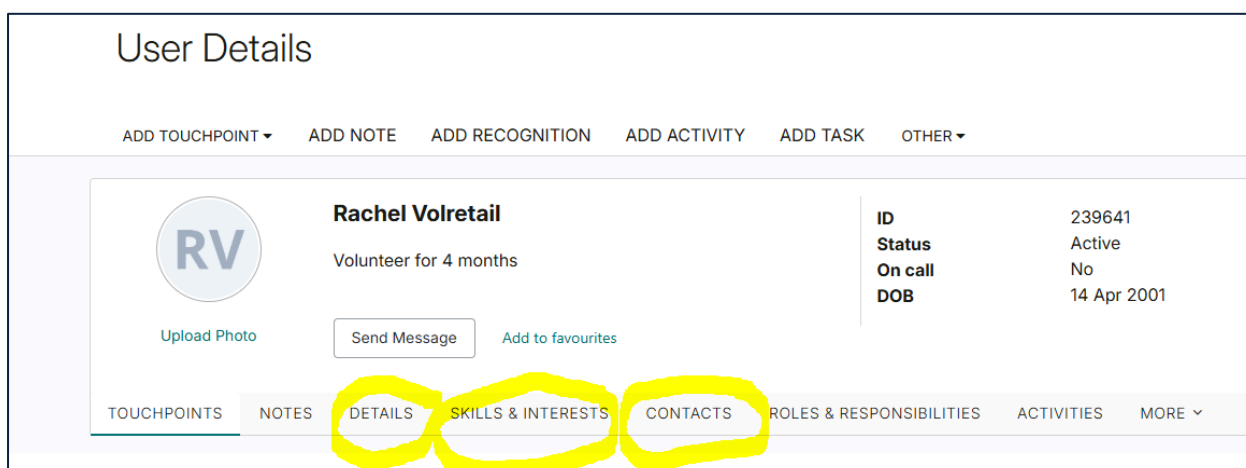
User Details

ADD TOUCHPOINT ▾ ADD NOTE ADD RECOGNITION ADD ACTIVITY ADD TASK OTHER ▾

RV

Upload Photo

Rachel Volretail

Volunteer for 4 months

Send Message Add to favourites

| | |
|---|---|
| **ID** | 239641 |
| **Status** | Active |
| **On call** | No |
| **DOB** | 14 Apr 2001 |

TOUCHPOINTS NOTES DETAILS SKILLS & INTERESTS CONTACTS ROLES & RESPONSIBILITIES ACTIVITIES MORE ⌄